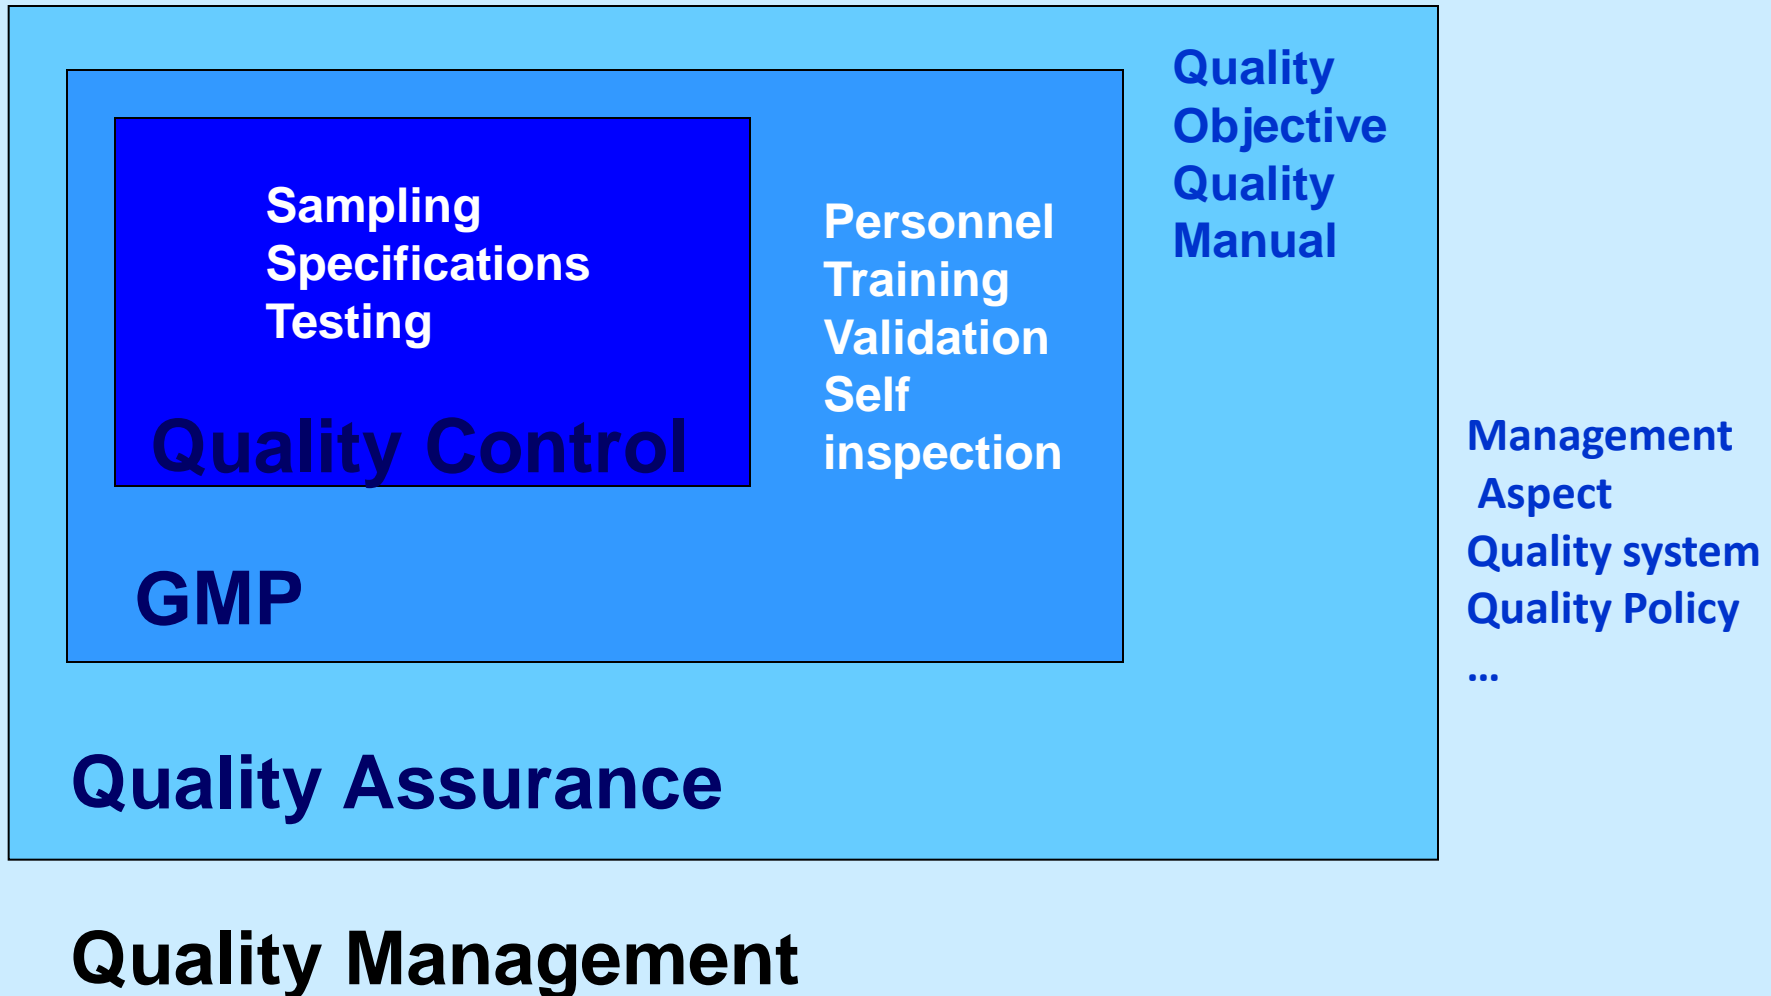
Sampling
Specifications
Testing

Quality Control

Personnel
Training
Validation
Self
inspection

GMP

Quality
Objective
Quality
Manual

Quality Assurance

Management
Aspect
Quality system
Quality Policy
...

Quality Management